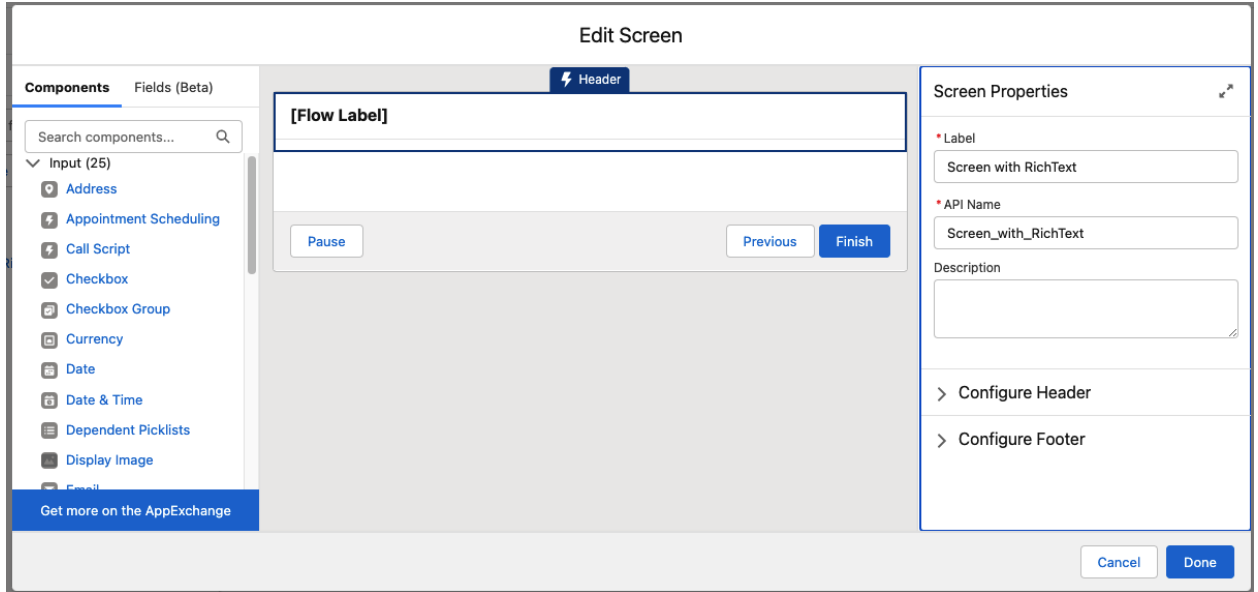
Edit Screen

Components Fields (Beta)

Search components...

Input (25)

Address

Appointment Scheduling

Call Script

Checkbox

Checkbox Group

Currency

Date

Date & Time

Dependent Picklists

Display Image

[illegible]

Get more on the AppExchange

Header

[Flow Label]

Pause

Previous

Finish

Screen Properties

* Label

Screen with RichText

* API Name

Screen_with_RichText

Description

Configure Header

Configure Footer

Cancel

Done